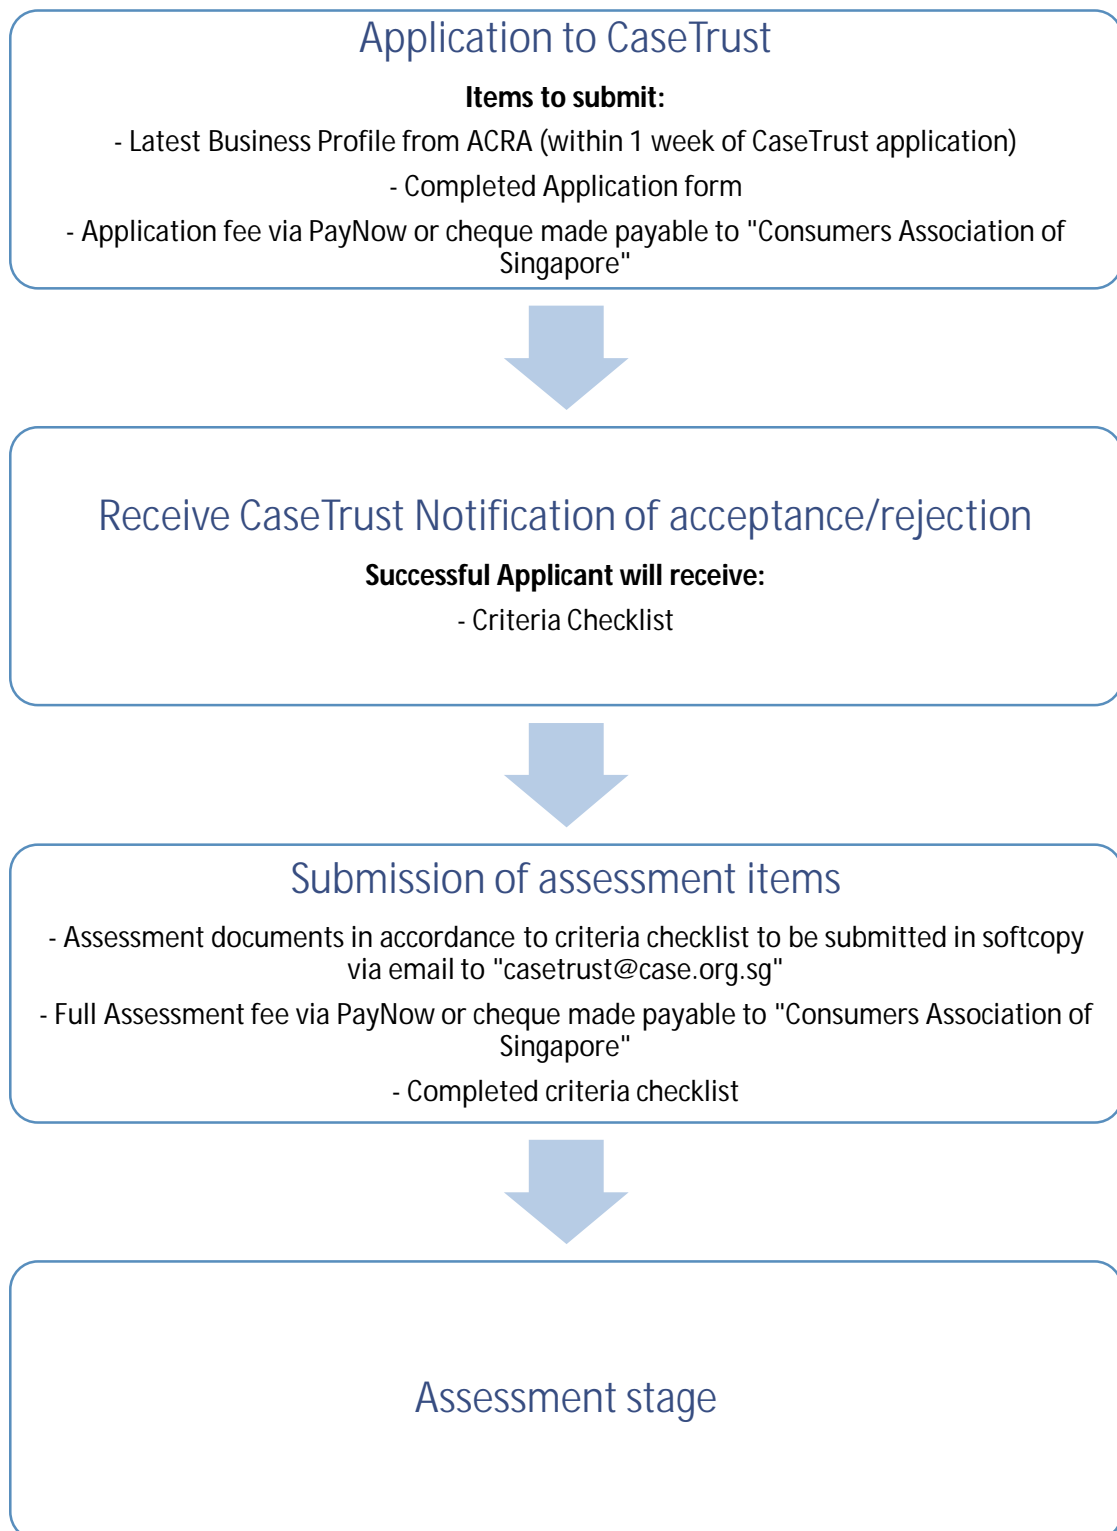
Application to CaseTrust

**Items to submit:**

- Latest Business Profile from ACRA (within 1 week of CaseTrust application)

- Completed Application form

- Application fee via PayNow or cheque made payable to "Consumers Association of Singapore"

Receive CaseTrust Notification of acceptance/rejection

**Successful Applicant will receive:**

- Criteria Checklist

Submission of assessment items

- Assessment documents in accordance to criteria checklist to be submitted in softcopy via email to "casetrust@case.org.sg"

- Full Assessment fee via PayNow or cheque made payable to "Consumers Association of Singapore"

- Completed criteria checklist

Assessment stage